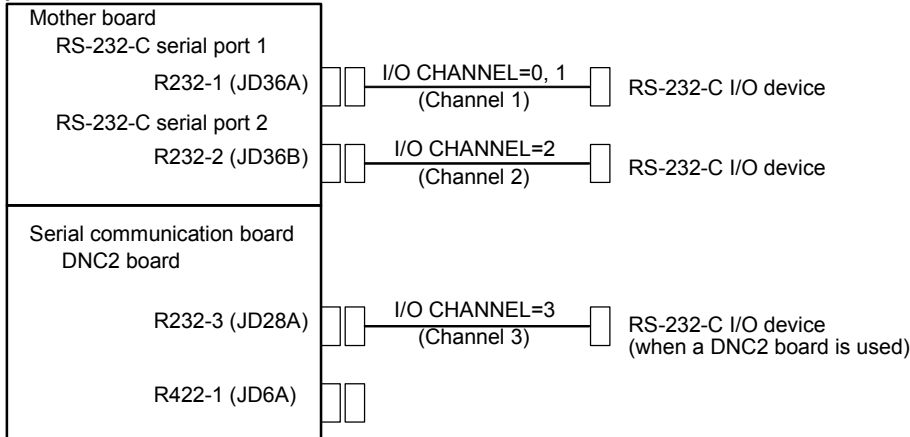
Mother board
RS-232-C serial port 1
R232-1 (JD36A)
I/O CHANNEL=0, 1
(Channel 1)
RS-232-C I/O device
RS-232-C serial port 2
R232-2 (JD36B)
I/O CHANNEL=2
(Channel 2)
RS-232-C I/O device

Serial communication board
DNC2 board
R232-3 (JD28A)
I/O CHANNEL=3
(Channel 3)
RS-232-C I/O device
(when a DNC2 board is used)
R422-1 (JD6A)